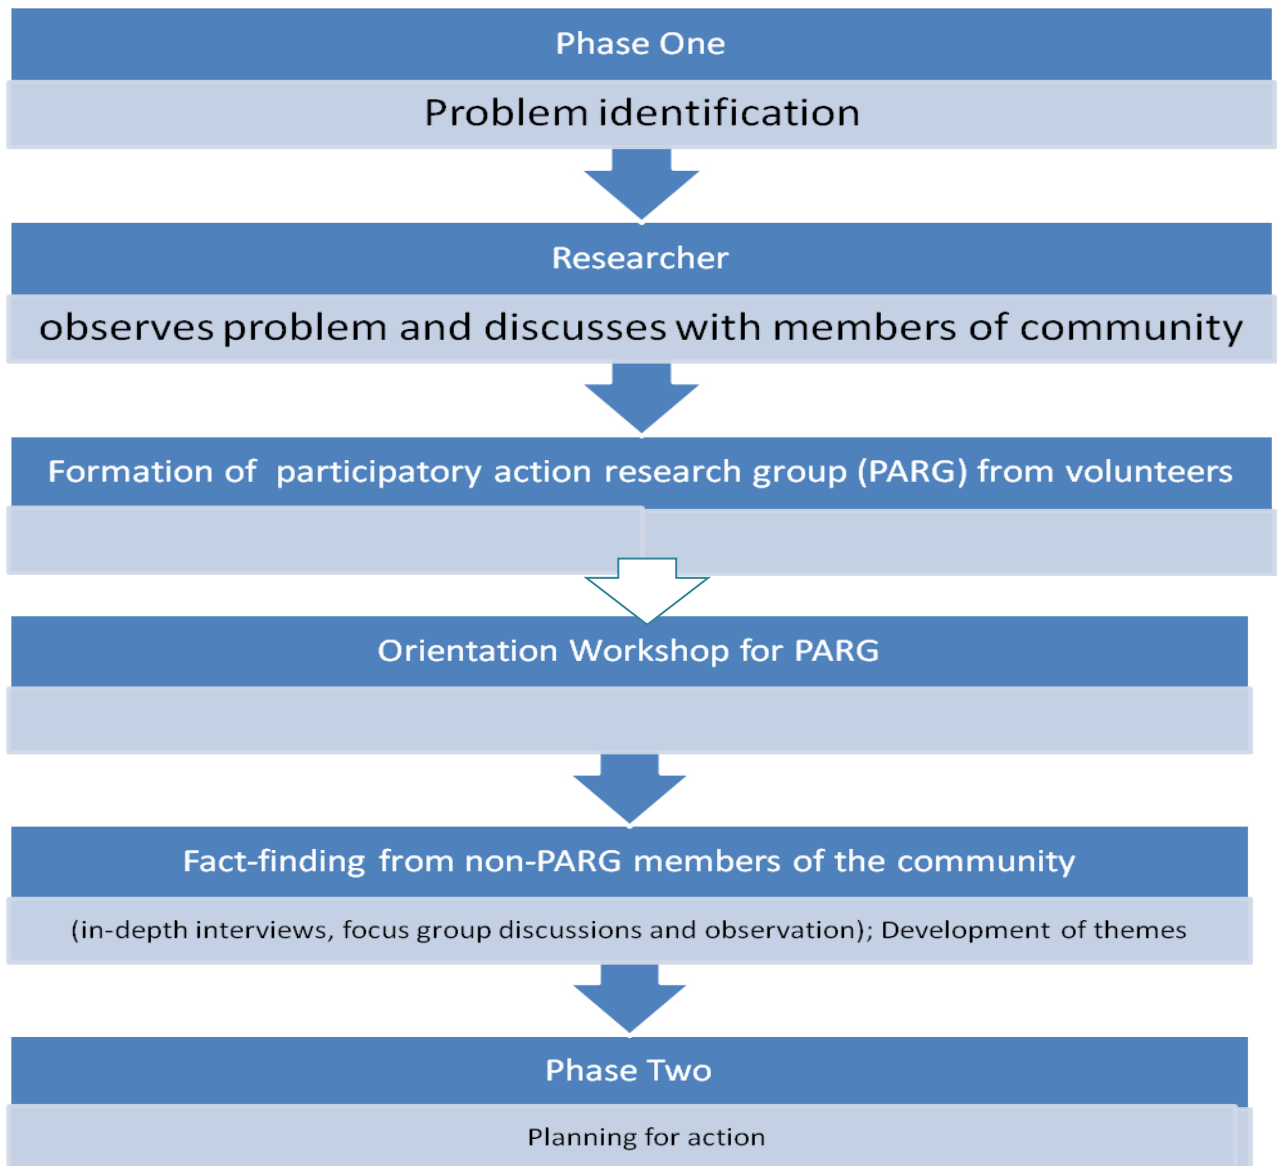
Phase One

Problem identification

Researcher

observes problem and discusses with members of community

Formation of participatory action research group (PARG) from volunteers

Orientation Workshop for PARG

Fact-finding from non-PARG members of the community

(in-depth interviews, focus group discussions and observation); Development of themes

Phase Two

Planning for action